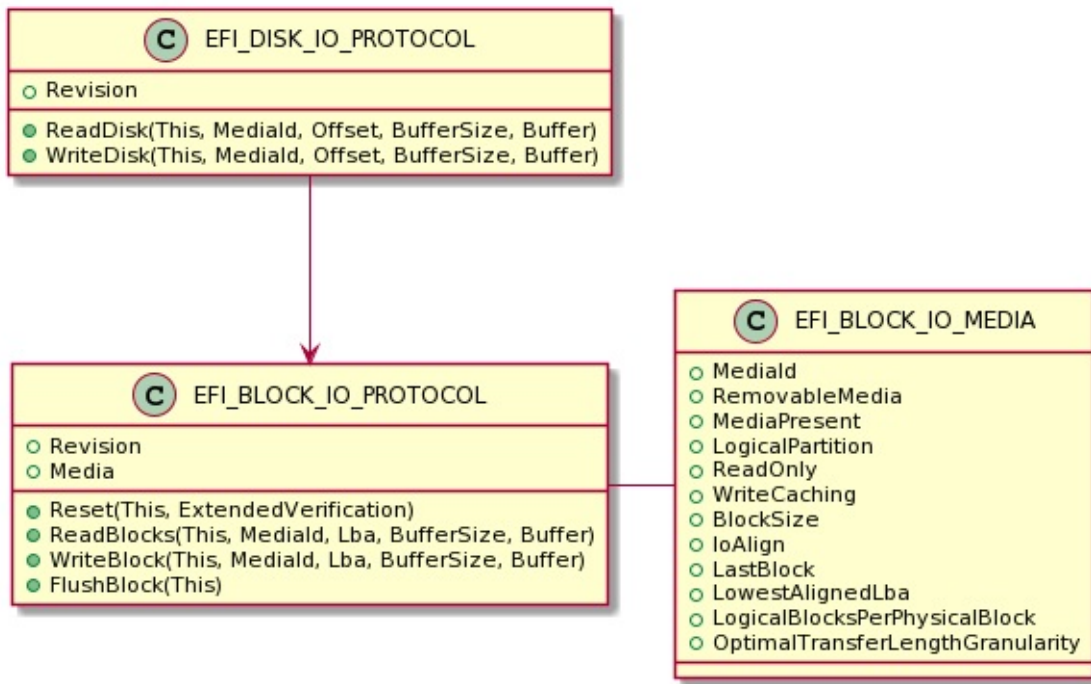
C EFI_DISK_IO_PROTOCOL

Revision

ReadDisk(This, MediaId, Offset, BufferSize, Buffer)
WriteDisk(This, MediaId, Offset, BufferSize, Buffer)

C EFI_BLOCK_IO_PROTOCOL

Revision
Media

Reset(This, ExtendedVerification)
ReadBlocks(This, MediaId, Lba, BufferSize, Buffer)
WriteBlock(This, MediaId, Lba, BufferSize, Buffer)
FlushBlock(This)

C EFI_BLOCK_IO_MEDIA

MediaId
RemovableMedia
MediaPresent
LogicalPartition
ReadOnly
WriteCaching
BlockSize
IoAlign
LastBlock
LowestAlignedLba
LogicalBlocksPerPhysicalBlock
OptimalTransferLengthGranularity